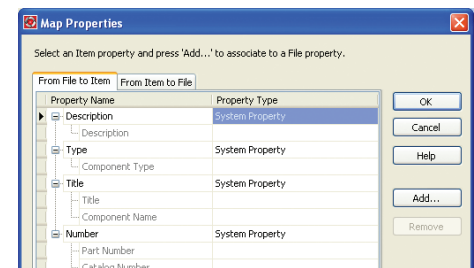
Map Properties

Select an Item property and press 'Add...' to associate to a File property.

From File to Item | From Item to File

| Property Name | Property Type |
|---|---|
| Description | System Property |
| Description | |
| Type | System Property |
| Component Type | |
| Title | System Property |
| Title | |
| Component Name | |
| Number | System Property |
| Part Number | |
| Catalog Number | |

OK
Cancel
Help
Add...
Remove